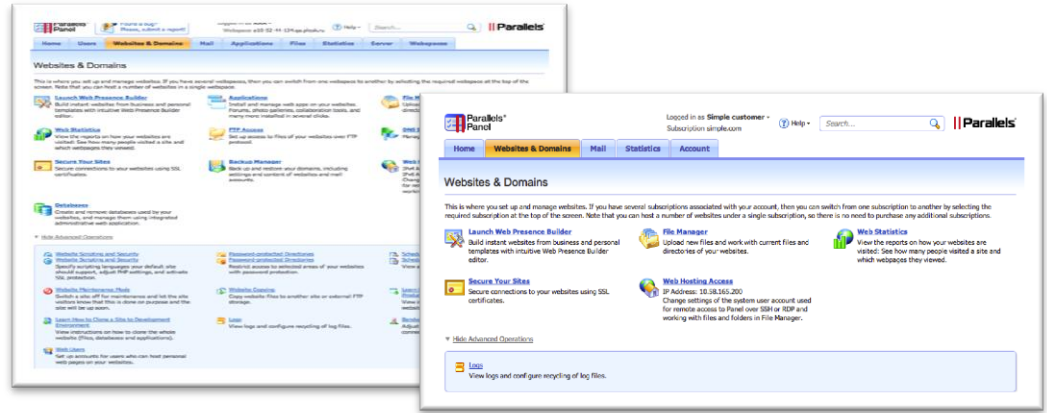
Parallels Panel
Found a bug? Please, submit a report!
Webspace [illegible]
Help
Search...
Parallels

Home | Users | Websites & Domains | Mail | Applications | Files | Statistics | Server | Webspaces

Websites & Domains

This is where you set up and manage websites. If you have several webspaces, then you can switch from one webspace to another by selecting the required webspace at the top of the screen. Note that you can host a number of websites in a single webspace.

Launch Web Presence Builder
Build instant websites from business and personal templates with intuitive Web Presence Builder editor.

Applications
Install and manage web apps on your websites. Forums, photo galleries, collaboration tools, and many more installed in several clicks.

File M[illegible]

Web Statistics
View the reports on how your websites are visited: See how many people visited a site and which webpages they viewed.

FTP Access
Set up access to files of your website over FTP protocol.

DNS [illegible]

Secure Your Sites
Secure connections to your websites using SSL certificates.

Backup Manager
Back up and restore your domains, including settings and content of websites and mail accounts.

Web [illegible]

Databases
Create and remove databases used by our websites, and manage them using integrated administrative web application.

Hide Advanced Operations

Website Scripting and Security
Specify scripting languages your default site should support, adjust PHP settings, and activate SSL protection.

Password-protected Directories
Restrict access to selected areas of your websites with password protection.

Sched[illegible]

Website Maintenance Mode
Switch a site off for maintenance and let the site visitors know that this is done on purpose and the site will be up soon.

Website Copying
Copy website files to another site or external FTP storage.

Learn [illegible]

Learn How to Clone a Site to Development Environment
View instructions on how to clone the whole website (files, databases and applications).

Logs
View logs and configure recycling of log files.

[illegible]

Web Users
Set up accounts for users who can host personal web pages on your websites.

Parallels Panel
Logged in as Simple customer
Subscription simple.com
Help
Search...
Parallels

Home | Websites & Domains | Mail | Statistics | Account

Websites & Domains

This is where you set up and manage websites. If you have several subscriptions associated with your account, then you can switch from one subscription to another by selecting the required subscription at the top of the screen. Note that you can host a number of websites under a single subscription, so there is no need to purchase any additional subscriptions.

Launch Web Presence Builder
Build instant websites from business and personal templates with intuitive Web Presence Builder editor.

File Manager
Upload new files and work with current files and directories of your websites.

Web Statistics
View the reports on how your websites are visited: See how many people visited a site and which webpages they viewed.

Secure Your Sites
Secure connections to your websites using SSL certificates.

Web Hosting Access
IP Address: 10.58.165.200
Change settings of the system user account used for remote access to Panel over SSH or RDP and working with files and folders in File Manager.

Hide Advanced Operations

Logs
View logs and configure recycling of log files.